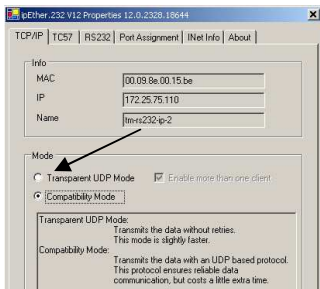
ipEther.232 V12 Properties 12.0.2328.18644

TCP/IP | TC57 | RS232 | Port Assignment | INet Info | About

Info

MAC 00.09.8e.00.15.be

IP 172.25.75.110

Name tm-rs232-ip-2

Mode

Transparent UDP Mode

Enable more than one client

Compatibility Mode

Transparent UDP Mode:
Transmits the data without retries.
This mode is slightly faster.

Compatibility Mode:
Transmits the data with an UDP based protocol.
This protocol ensures reliable data communication, but costs a little extra time.